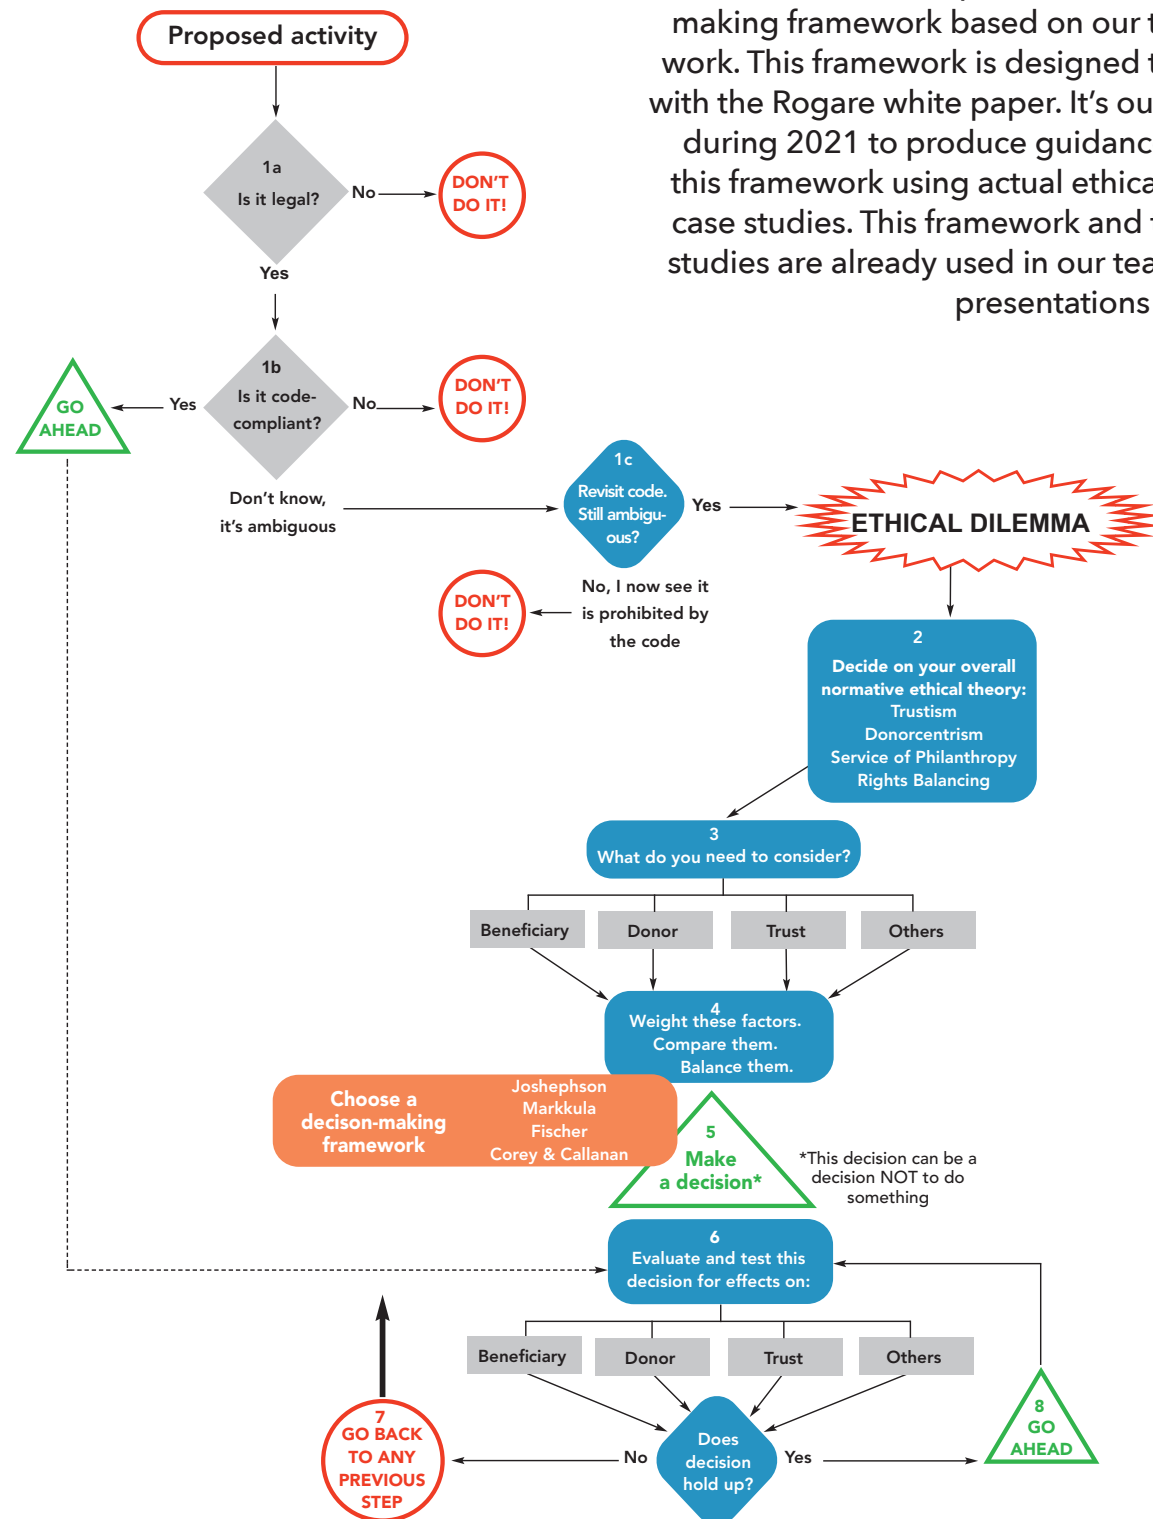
making framework based on our t
work. This framework is designed t
with the Rogare white paper. It's ou
during 2021 to produce guidanc
this framework using actual ethica
case studies. This framework and t
studies are already used in our tea
presentations

Proposed activity

1a
Is it legal?

No

DON'T DO IT!

Yes

1b
Is it code-compliant?

No

DON'T DO IT!

Yes

GO AHEAD

Don't know, it's ambiguous

1c
Revisit code. Still ambiguous?

Yes

ETHICAL DILEMMA

No, I now see it is prohibited by the code

DON'T DO IT!

2
Decide on your overall normative ethical theory:
Trustism
Donorcentrism
Service of Philanthropy
Rights Balancing

3
What do you need to consider?

| Beneficiary | Donor | Trust | Others |
|---|---|---|---|

4
Weight these factors. Compare them. Balance them.

Choose a decison-making framework

Joshephson
Markkula
Fischer
Corey & Callanan

5
Make a decision*

*This decision can be a decision NOT to do something

6
Evaluate and test this decision for effects on:

| Beneficiary | Donor | Trust | Others |
|---|---|---|---|

Does decision hold up?

No

7
GO BACK TO ANY PREVIOUS STEP

Yes

8
GO AHEAD